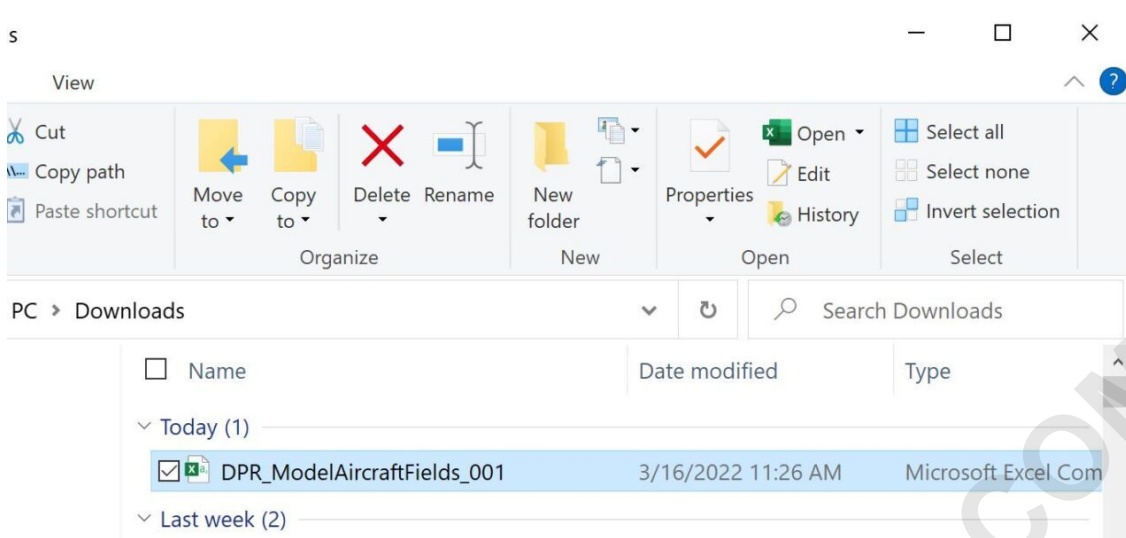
s

View

Cut
Copy path
Paste shortcut

Move to
Copy to
Delete
Rename
Organize

New folder
New

Properties
Open
Edit
History
Open

Select all
Select none
Invert selection
Select

PC > Downloads

Search Downloads

| Name | Date modified | Type |
|---|---|---|
| Today (1) | | |
| DPR_ModelAircraftFields_001 | 3/16/2022 11:26 AM | Microsoft Excel Com |
| Last week (2) | | |